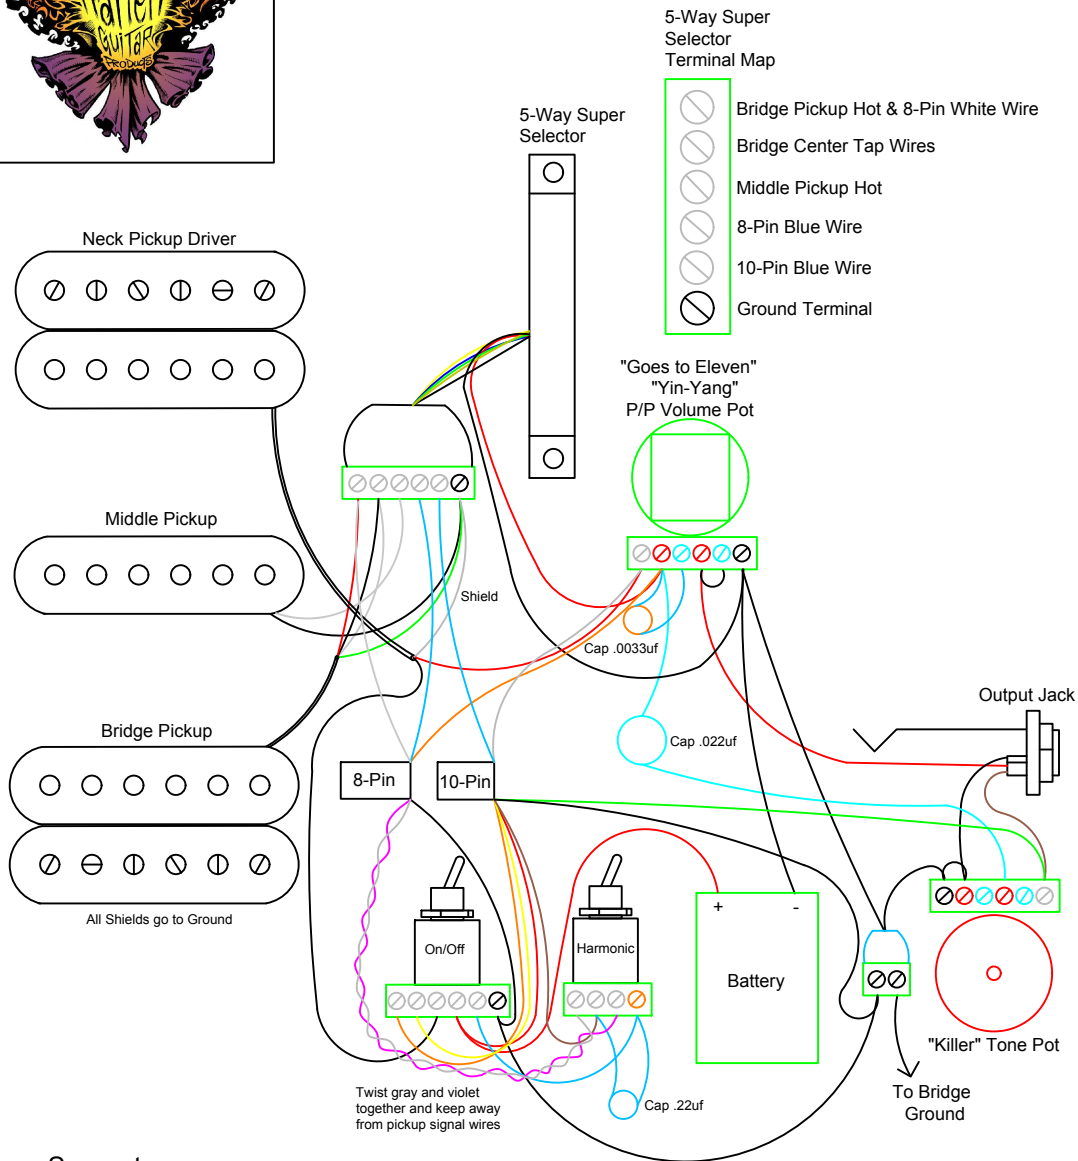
Fallen Guitar Products

5-Way Super Selector Terminal Map

Bridge Pickup Hot & 8-Pin White Wire
Bridge Center Tap Wires
Middle Pickup Hot
8-Pin Blue Wire
10-Pin Blue Wire
Ground Terminal

5-Way Super Selector

Neck Pickup Driver

"Goes to Eleven"
"Yin-Yang"
P/P Volume Pot

Middle Pickup

Shield

Cap .0033uf

Output Jack

Bridge Pickup

Cap .022uf

8-Pin

10-Pin

All Shields go to Ground

On/Off

Harmonic

+ -
Battery

"Killer" Tone Pot

To Bridge Ground

Twist gray and violet together and keep away from pickup signal wires

Cap .22uf

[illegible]